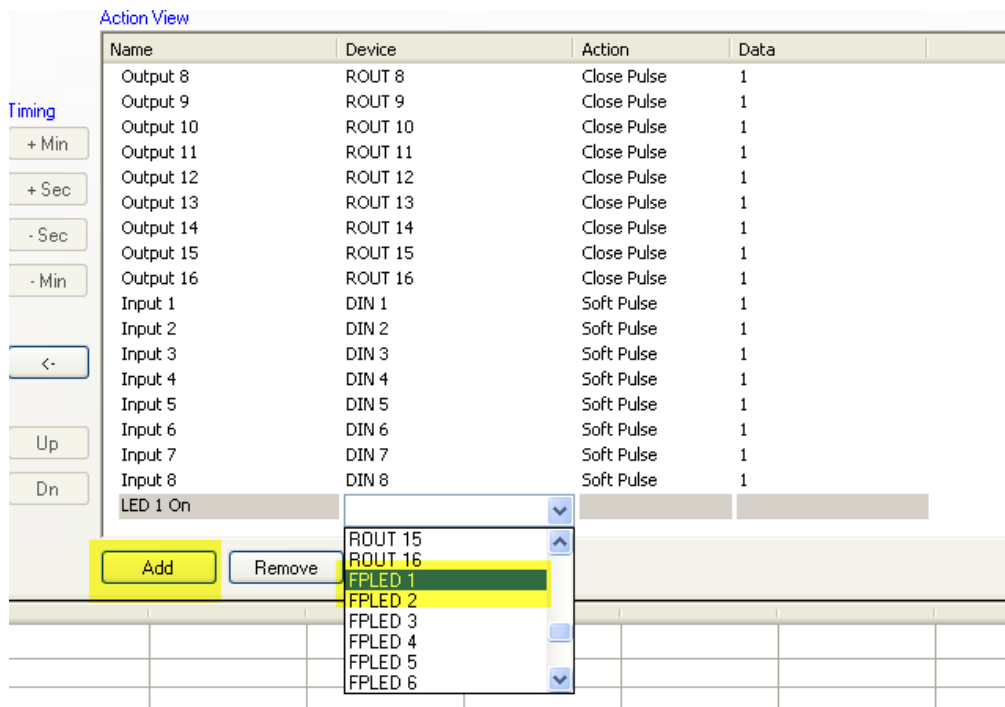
Action View

Timing

+ Min

+ Sec

- Sec

- Min

<-

Up

Dn

| Name | Device | Action | Data |
|---|---|---|---|
| Output 8 | ROUT 8 | Close Pulse | 1 |
| Output 9 | ROUT 9 | Close Pulse | 1 |
| Output 10 | ROUT 10 | Close Pulse | 1 |
| Output 11 | ROUT 11 | Close Pulse | 1 |
| Output 12 | ROUT 12 | Close Pulse | 1 |
| Output 13 | ROUT 13 | Close Pulse | 1 |
| Output 14 | ROUT 14 | Close Pulse | 1 |
| Output 15 | ROUT 15 | Close Pulse | 1 |
| Output 16 | ROUT 16 | Close Pulse | 1 |
| Input 1 | DIN 1 | Soft Pulse | 1 |
| Input 2 | DIN 2 | Soft Pulse | 1 |
| Input 3 | DIN 3 | Soft Pulse | 1 |
| Input 4 | DIN 4 | Soft Pulse | 1 |
| Input 5 | DIN 5 | Soft Pulse | 1 |
| Input 6 | DIN 6 | Soft Pulse | 1 |
| Input 7 | DIN 7 | Soft Pulse | 1 |
| Input 8 | DIN 8 | Soft Pulse | 1 |
| LED 1 On | | | |

ROUT 15
ROUT 16
FPLED 1
FPLED 2
FPLED 3
FPLED 4
FPLED 5
FPLED 6

Add

Remove